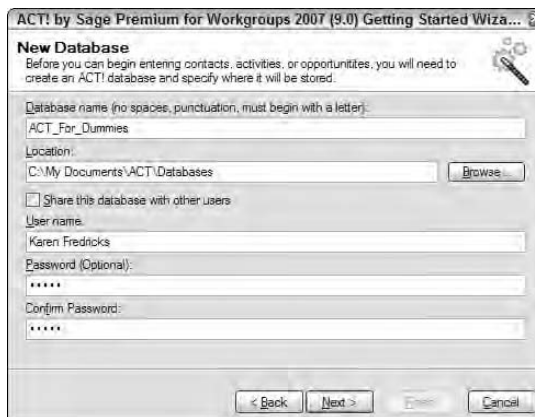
ACT! by Sage Premium for Workgroups 2007 (9.0) Getting Started Wiza...

New Database

Before you can begin entering contacts, activities, or opportunities, you will need to create an ACT! database and specify where it will be stored.

Database name (no spaces, punctuation, must begin with a letter):

ACT_For_Dummies

Location:

C:\My Documents\ACT\Databases

Browse...

Share this database with other users

User name:

Karen Fredricks

Password (Optional):

••••••

Confirm Password:

••••••

< Back

Next >

Finish

Cancel